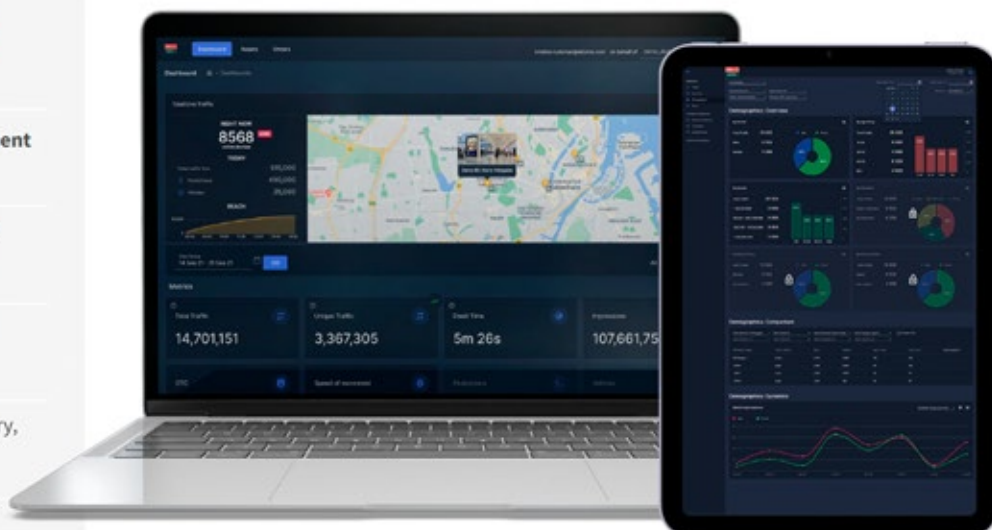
ent

ry,

Dashboard

Dashboard

RIGHT NOW

8568

TODAY

REACH

Metrics

Total Traffic

14,701,151

Unique Traffic

3,367,305

Dwell Time

5m 26s

Impressions

107,661,75

Demographics: Overview

Demographics: Comparison

Demographics: Dynamics